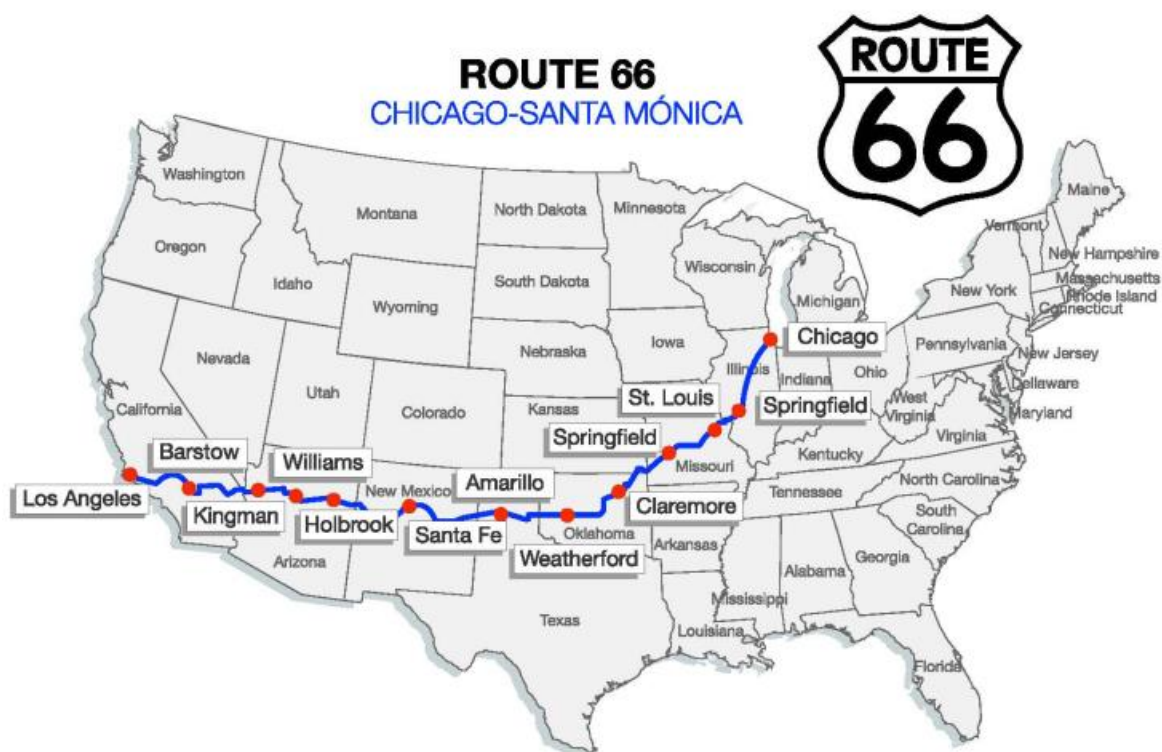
ROUTE 66
CHICAGO-SANTA MÓNICA

ROUTE
66

Washington
Montana
North Dakota
Minnesota
Oregon
Idaho
South Dakota
Wisconsin
Wyoming
Michigan
Maine
Vermont
New Hampshire
Massachusetts
Rhode Island
Connecticut
New York
Nevada
Utah
Nebraska
Iowa
Illinois
Indiana
Ohio
Pennsylvania
New Jersey
Delaware
Maryland
California
Colorado
Kansas
Missouri
West Virginia
Virginia
Kentucky
North Carolina
Tennessee
South Carolina
Arizona
New Mexico
Oklahoma
Arkansas
Alabama
Georgia
Mississippi
Texas
Louisiana
Florida

Chicago
St. Louis
Springfield
Springfield
Barstow
Williams
Amarillo
Claremore
Los Angeles
Kingman
Holbrook
Santa Fe
Weatherford